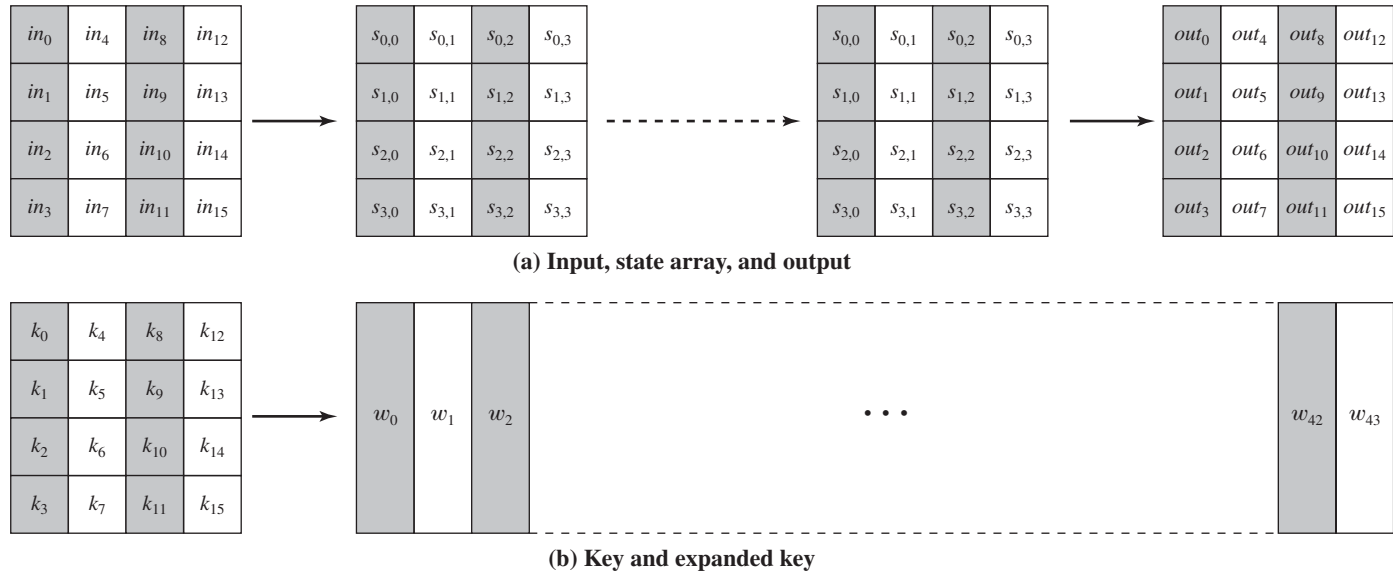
| $in_0$ | $in_4$ | $in_8$ | $in_{12}$ |
|---|---|---|---|
| $in_1$ | $in_5$ | $in_9$ | $in_{13}$ |
| $in_2$ | $in_6$ | $in_{10}$ | $in_{14}$ |
| $in_3$ | $in_7$ | $in_{11}$ | $in_{15}$ |

| $s_{0,0}$ | $s_{0,1}$ | $s_{0,2}$ | $s_{0,3}$ |
|---|---|---|---|
| $s_{1,0}$ | $s_{1,1}$ | $s_{1,2}$ | $s_{1,3}$ |
| $s_{2,0}$ | $s_{2,1}$ | $s_{2,2}$ | $s_{2,3}$ |
| $s_{3,0}$ | $s_{3,1}$ | $s_{3,2}$ | $s_{3,3}$ |

| $s_{0,0}$ | $s_{0,1}$ | $s_{0,2}$ | $s_{0,3}$ |
|---|---|---|---|
| $s_{1,0}$ | $s_{1,1}$ | $s_{1,2}$ | $s_{1,3}$ |
| $s_{2,0}$ | $s_{2,1}$ | $s_{2,2}$ | $s_{2,3}$ |
| $s_{3,0}$ | $s_{3,1}$ | $s_{3,2}$ | $s_{3,3}$ |

| $out_0$ | $out_4$ | $out_8$ | $out_{12}$ |
|---|---|---|---|
| $out_1$ | $out_5$ | $out_9$ | $out_{13}$ |
| $out_2$ | $out_6$ | $out_{10}$ | $out_{14}$ |
| $out_3$ | $out_7$ | $out_{11}$ | $out_{15}$ |

(a) Input, state array, and output

| $k_0$ | $k_4$ | $k_8$ | $k_{12}$ |
|---|---|---|---|
| $k_1$ | $k_5$ | $k_9$ | $k_{13}$ |
| $k_2$ | $k_6$ | $k_{10}$ | $k_{14}$ |
| $k_3$ | $k_7$ | $k_{11}$ | $k_{15}$ |

$w_0$ $w_1$ $w_2$ • • • $w_{42}$ $w_{43}$

(b) Key and expanded key